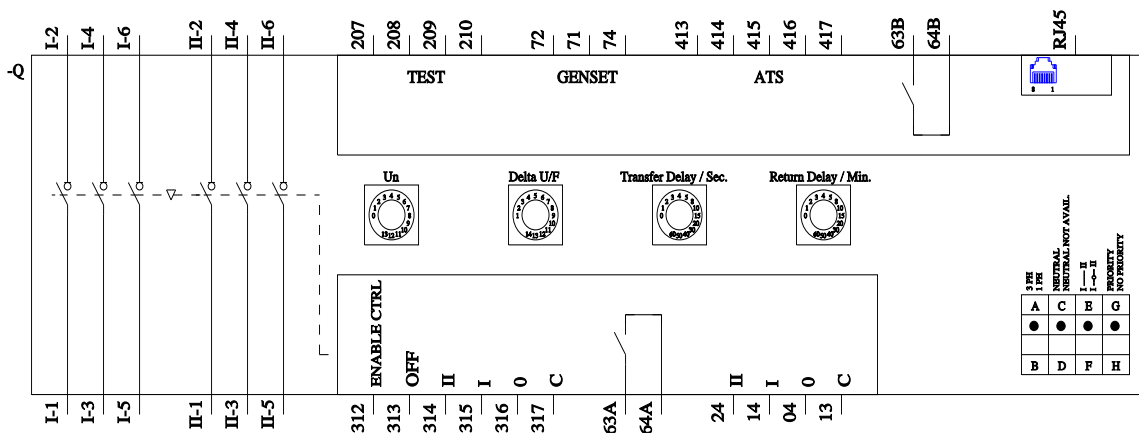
I-2 I-4 I-6 II-2 II-4 II-6 207 208 209 210 72 71 74 413 414 415 416 417 63B 64B RJ45

-Q

TEST GENSET ATS

8 1

Un

Delta U/F

Transfer Delay / Sec.

Return Delay / Min.

3 PH
1 PH

NEUTRAL
NEUTRAL NOT AVAIL.

I — II
I — 0 — II

PRIORITY
NO PRIORITY

| A | C | E | G |
|---|---|---|---|
| ● | ● | ● | ● |
| | | | |
| B | D | F | H |

ENABLE CTRL OFF II I 0 C

II I 0 C

I-1 I-3 I-5 II-1 II-3 II-5 312 313 314 315 316 317 63A 64A 24 14 04 13